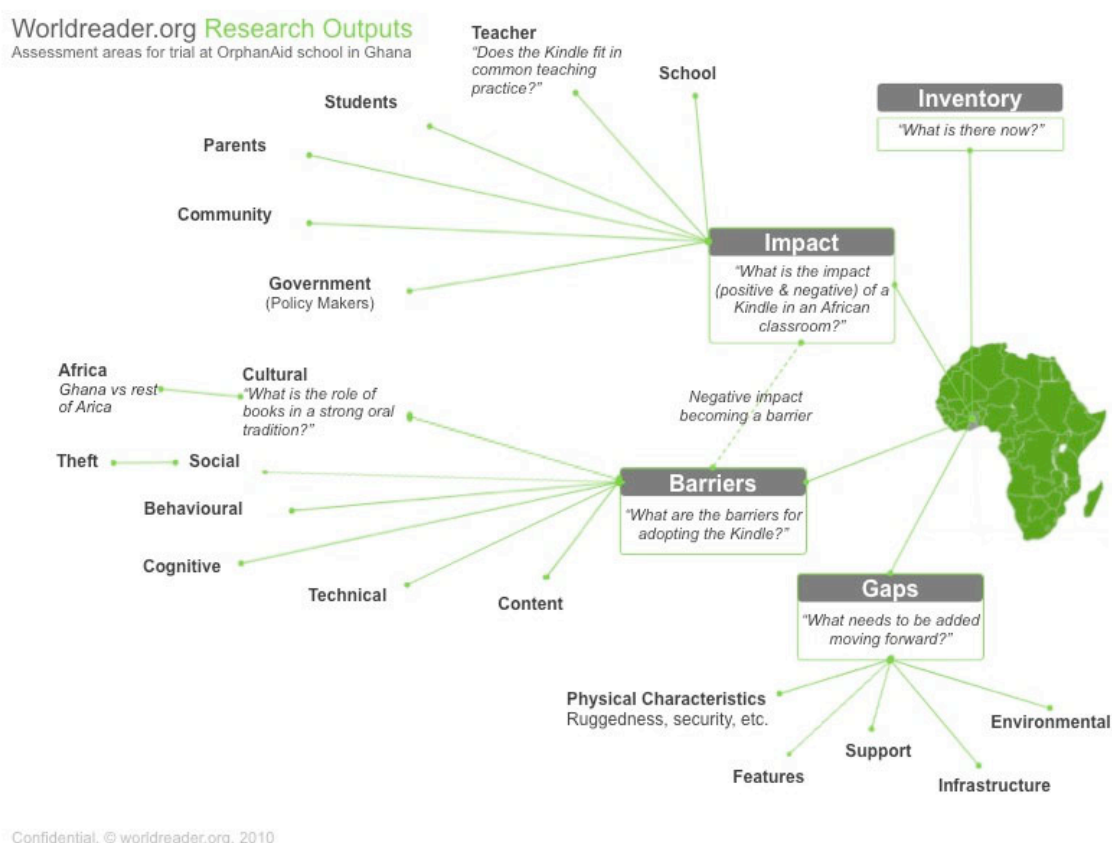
Worldreader.org Research Outputs
Assessment areas for trial at OrphanAid school in Ghana

Teacher
"Does the Kindle fit in common teaching practice?"

School

Students

Parents

Community

Government
(Policy Makers)

Inventory
"What is there now?"

Impact
"What is the impact (positive & negative) of a Kindle in an African classroom?"

Africa
Ghana vs rest of Arica

Cultural
"What is the role of books in a strong oral tradition?"

Negative impact becoming a barrier

Theft

Social

Behavioural

Cognitive

Technical

Content

Barriers
"What are the barriers for adopting the Kindle?"

Gaps
"What needs to be added moving forward?"

Physical Characteristics
Ruggedness, security, etc.

Environmental

Support

Features

Infrastructure

Confidential. © worldreader.org, 2010